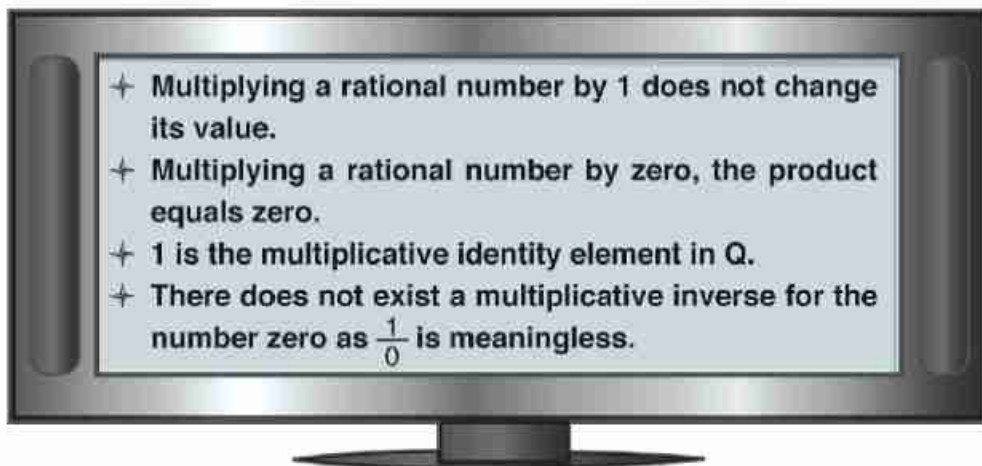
+ Multiplying a rational number by 1 does not change its value.
+ Multiplying a rational number by zero, the product equals zero.
+ 1 is the multiplicative identity element in Q.
+ There does not exist a multiplicative inverse for the number zero as $\frac{1}{0}$ is meaningless.